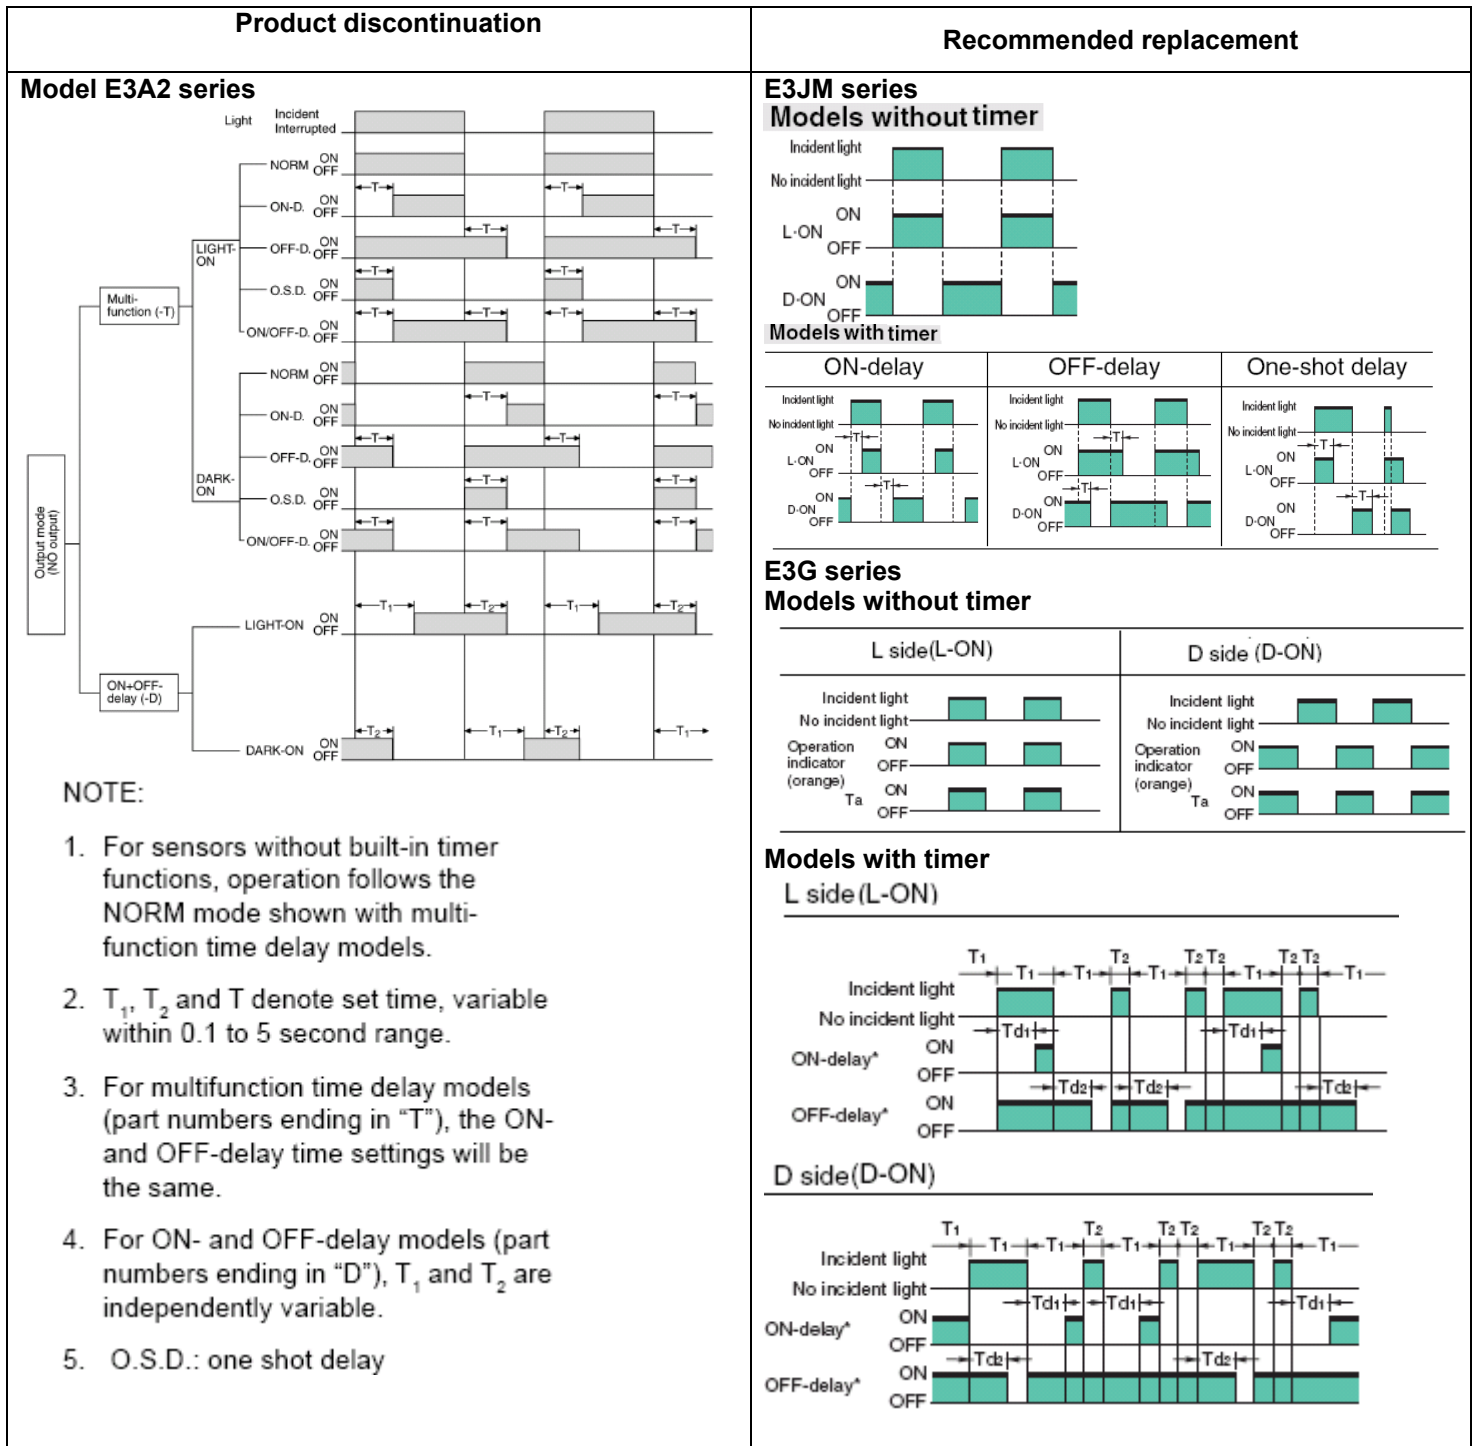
| Product discontinuation | Recommended replacement |
|---|---|
| Model E3A2 series | E3JM series |

Model E3A2 series

Light Incident Interrupted

NORM ON OFF
ON-D. ON OFF
OFF-D. ON OFF
O.S.D. ON OFF
ON/OFF-D. ON OFF

LIGHT-ON

Multi-function (-T)

NORM ON OFF
ON-D. ON OFF
OFF-D. ON OFF
O.S.D. ON OFF
ON/OFF-D. ON OFF

DARK-ON

Output mode (NO output)

LIGHT-ON ON OFF

ON+OFF-delay (-D)

DARK-ON ON OFF

T T T T T T T T T T T T T T T T T T T T
$T_1$ $T_2$ $T_1$ $T_2$ $T_2$ $T_1$ $T_2$ $T_1$

NOTE:

1. For sensors without built-in timer functions, operation follows the NORM mode shown with multi-function time delay models.

2. $T_1$, $T_2$ and T denote set time, variable within 0.1 to 5 second range.

3. For multifunction time delay models (part numbers ending in "T"), the ON- and OFF-delay time settings will be the same.

4. For ON- and OFF-delay models (part numbers ending in "D"), $T_1$ and $T_2$ are independently variable.

5. O.S.D.: one shot delay

E3JM series

Models without timer

Incident light
No incident light
L-ON ON OFF
D-ON ON OFF

Models with timer

| ON-delay | OFF-delay | One-shot delay |
|---|---|---|
| Incident light, No incident light, L-ON ON OFF, D-ON ON OFF, T, T | Incident light, No incident light, L-ON ON OFF, D-ON ON OFF, T, T | Incident light, No incident light, L-ON ON OFF, D-ON ON OFF, T, T |

E3G series

Models without timer

| L side(L-ON) | D side (D-ON) |
|---|---|
| Incident light, No incident light, Operation indicator (orange) ON OFF, Ta ON OFF | Incident light, No incident light, Operation indicator (orange) ON OFF, Ta ON OFF |

Models with timer

L side(L-ON)

$T_1$ $T_2$ $T_2$ $T_2$ $T_2$ $T_2$
T1 T1 T1 T1 T1
Incident light
No incident light
Td1 Td1
ON-delay* ON OFF
Td2 Td2 Td2
OFF-delay* ON OFF

D side(D-ON)

$T_1$ $T_2$ $T_2$ $T_2$ $T_2$ $T_2$
T1 T1 T1 T1 T1
Incident light
No incident light
Td1 Td1 Td1
ON-delay* ON OFF
Td2 Td2
OFF-delay* ON OFF